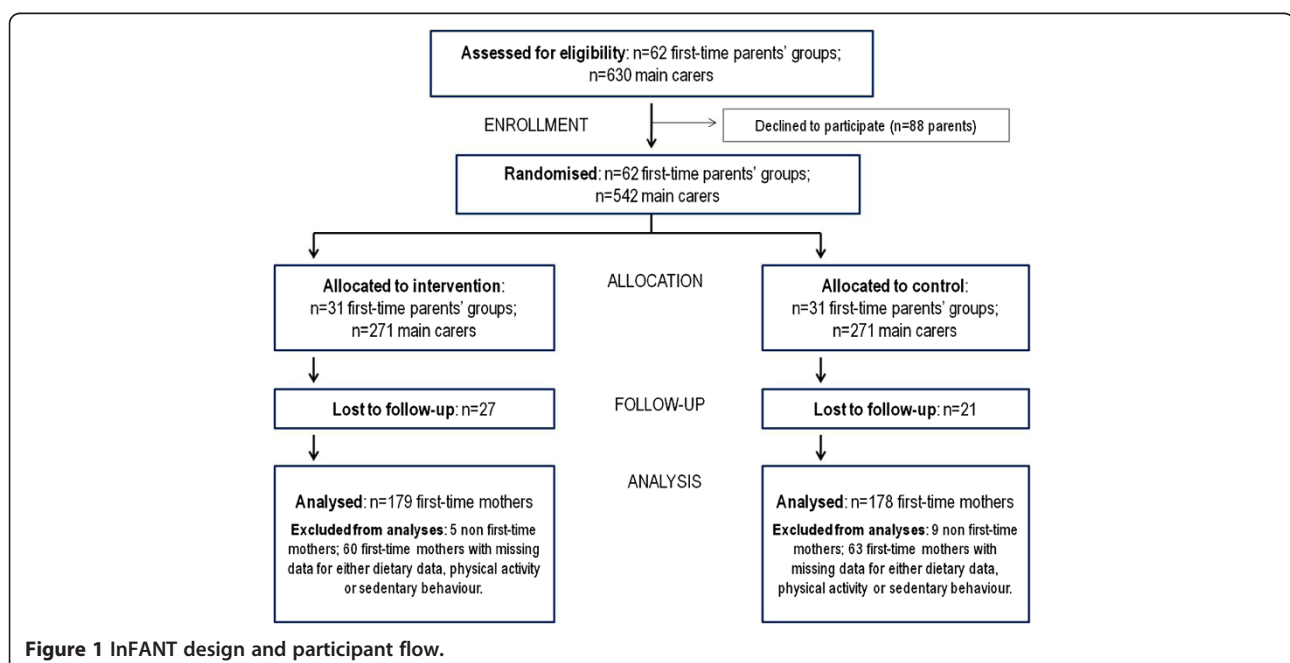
Assessed for eligibility: n=62 first-time parents' groups; n=630 main carers

ENROLLMENT

Declined to participate (n=88 parents)

Randomised: n=62 first-time parents' groups; n=542 main carers

Allocated to intervention: n=31 first-time parents' groups; n=271 main carers

ALLOCATION

Allocated to control: n=31 first-time parents' groups; n=271 main carers

Lost to follow-up: n=27

FOLLOW-UP

Lost to follow-up: n=21

ANALYSIS

Analysed: n=179 first-time mothers
Excluded from analyses: 5 non first-time mothers; 60 first-time mothers with missing data for either dietary data, physical activity or sedentary behaviour.

Analysed: n=178 first-time mothers
Excluded from analyses: 9 non first-time mothers; 63 first-time mothers with missing data for either dietary data, physical activity or sedentary behaviour.

Figure 1 InFANT design and participant flow.